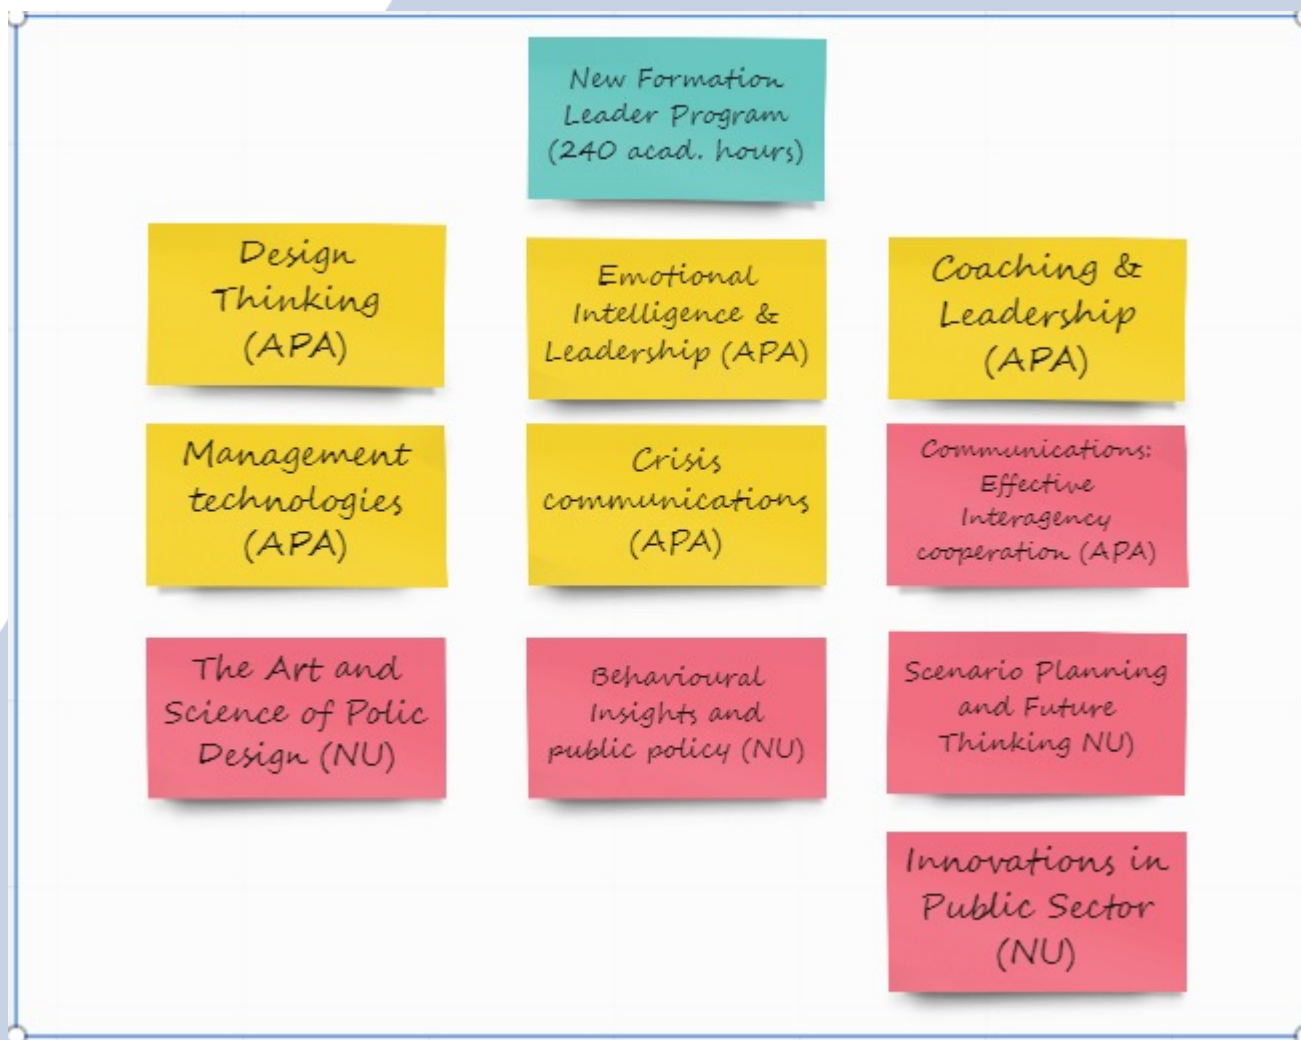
New Formation Leader Program (240 acad. hours)

Design Thinking (APA)

Emotional Intelligence & Leadership (APA)

Coaching & Leadership (APA)

Management technologies (APA)

Crisis communications (APA)

Communications: Effective Interagency cooperation (APA)

The Art and Science of Polic Design (NU)

Behavioural Insights and public policy (NU)

Scenario Planning and Future Thinking NU)

Innovations in Public Sector (NU)